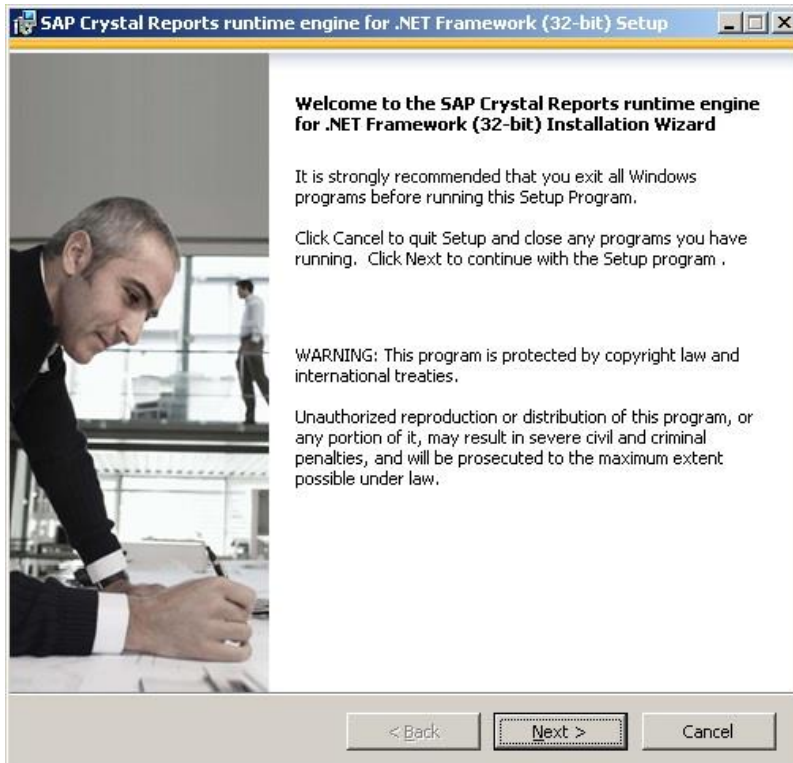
SAP Crystal Reports runtime engine for .NET Framework (32-bit) Setup

Welcome to the SAP Crystal Reports runtime engine for .NET Framework (32-bit) Installation Wizard

It is strongly recommended that you exit all Windows programs before running this Setup Program.

Click Cancel to quit Setup and close any programs you have running. Click Next to continue with the Setup program .

WARNING: This program is protected by copyright law and international treaties.

Unauthorized reproduction or distribution of this program, or any portion of it, may result in severe civil and criminal penalties, and will be prosecuted to the maximum extent possible under law.

< Back

Next >

Cancel